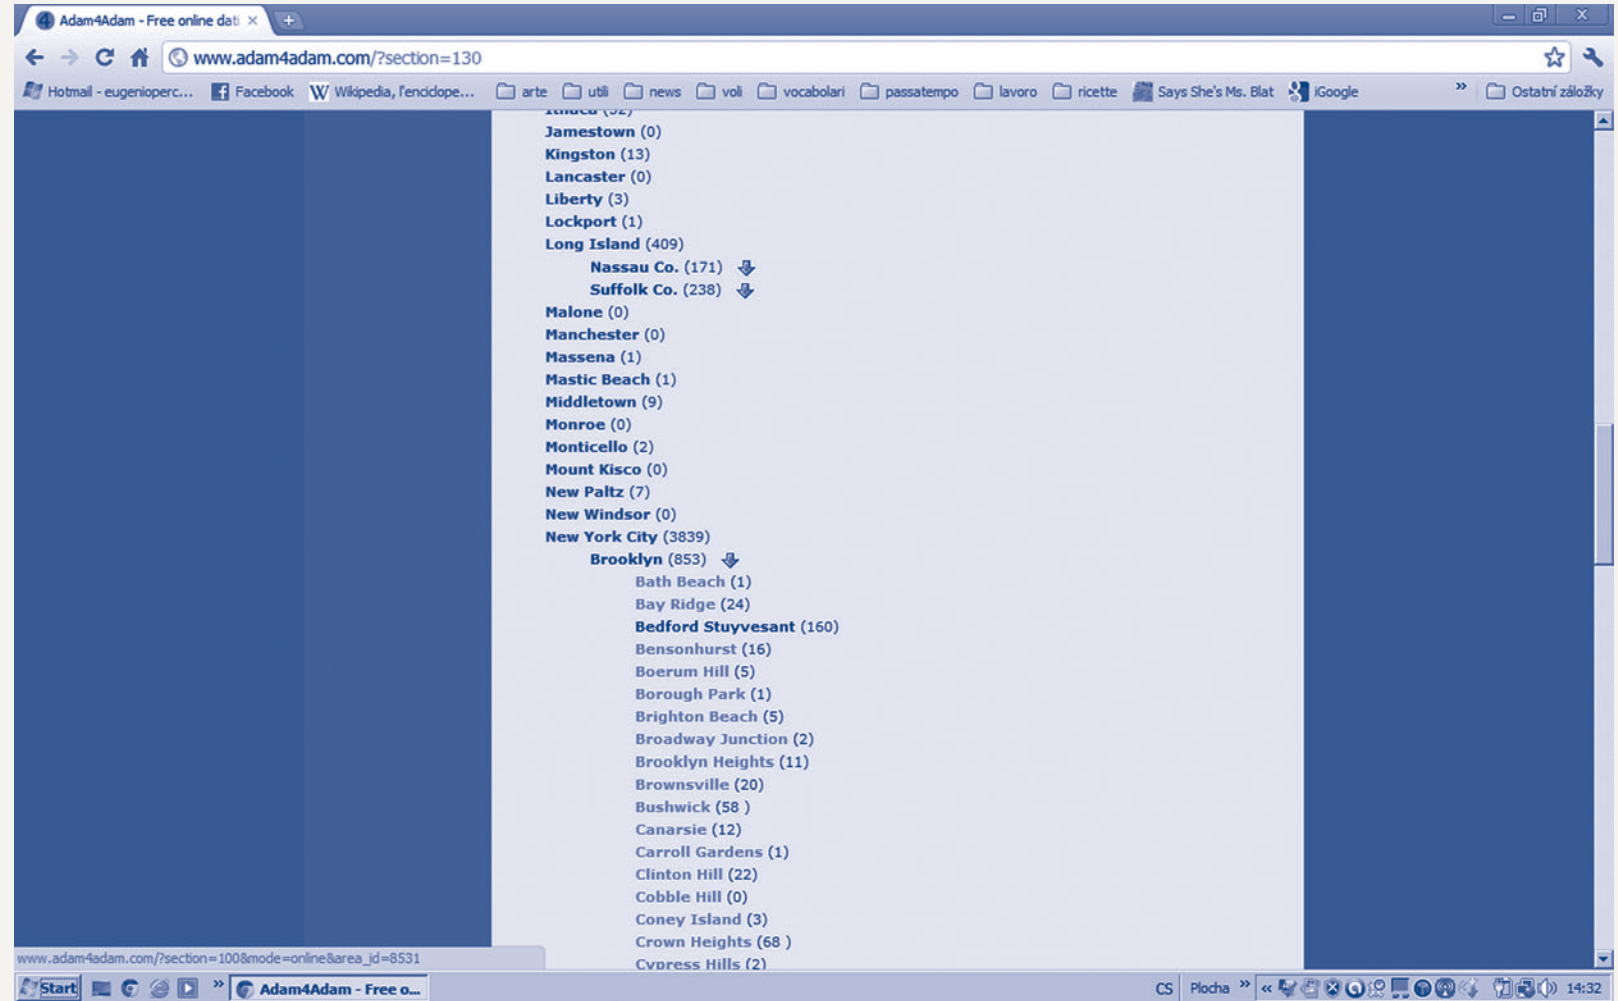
Adam4Adam - Free online dati ×

www.adam4adam.com/?section=130

Hotmail - eugenioperc... Facebook Wikipedia, l'enciclope... arte utli news voli vocabolari passatempo lavoro ricette Says She's Ms. Blat iGoogle » Ostatní záložky

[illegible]
Jamestown (0)
Kingston (13)
Lancaster (0)
Liberty (3)
Lockport (1)
Long Island (409)
Nassau Co. (171)
Suffolk Co. (238)
Malone (0)
Manchester (0)
Massena (1)
Mastic Beach (1)
Middletown (9)
Monroe (0)
Monticello (2)
Mount Kisco (0)
New Paltz (7)
New Windsor (0)
New York City (3839)
Brooklyn (853)
Bath Beach (1)
Bay Ridge (24)
Bedford Stuyvesant (160)
Bensonhurst (16)
Boerum Hill (5)
Borough Park (1)
Brighton Beach (5)
Broadway Junction (2)
Brooklyn Heights (11)
Brownsville (20)
Bushwick (58 )
Canarsie (12)
Carroll Gardens (1)
Clinton Hill (22)
Cobble Hill (0)
Coney Island (3)
Crown Heights (68 )
Cypress Hills (2)

www.adam4adam.com/?section=100&mode=online&area_id=8531

Start » Adam4Adam - Free o... CS Plocha » « 14:32